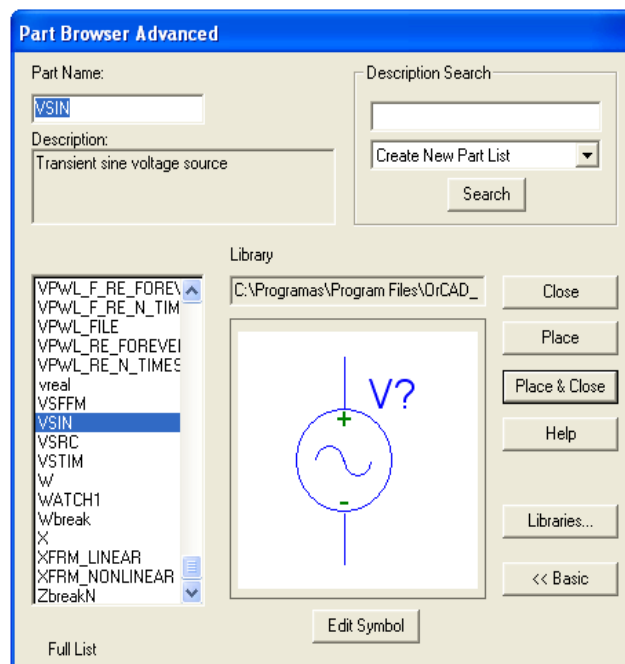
Part Browser Advanced

Part Name:

VSIN

Description:

Transient sine voltage source

Description Search

Create New Part List

Search

Library

C:\Programas\Program Files\OrCAD_

VPWL_F_RE_FOREV
VPWL_F_RE_N_TIM
VPWL_FILE
VPWL_RE_FOREVE
VPWL_RE_N_TIMES
vreal
VSFFM
VSIN
VSRC
VSTIM
W
WATCH1
Wbreak
X
XFRM_LINEAR
XFRM_NONLINEAR
ZbreakN

V?

+

-

Close

Place

Place & Close

Help

Libraries...

<< Basic

Edit Symbol

Full List